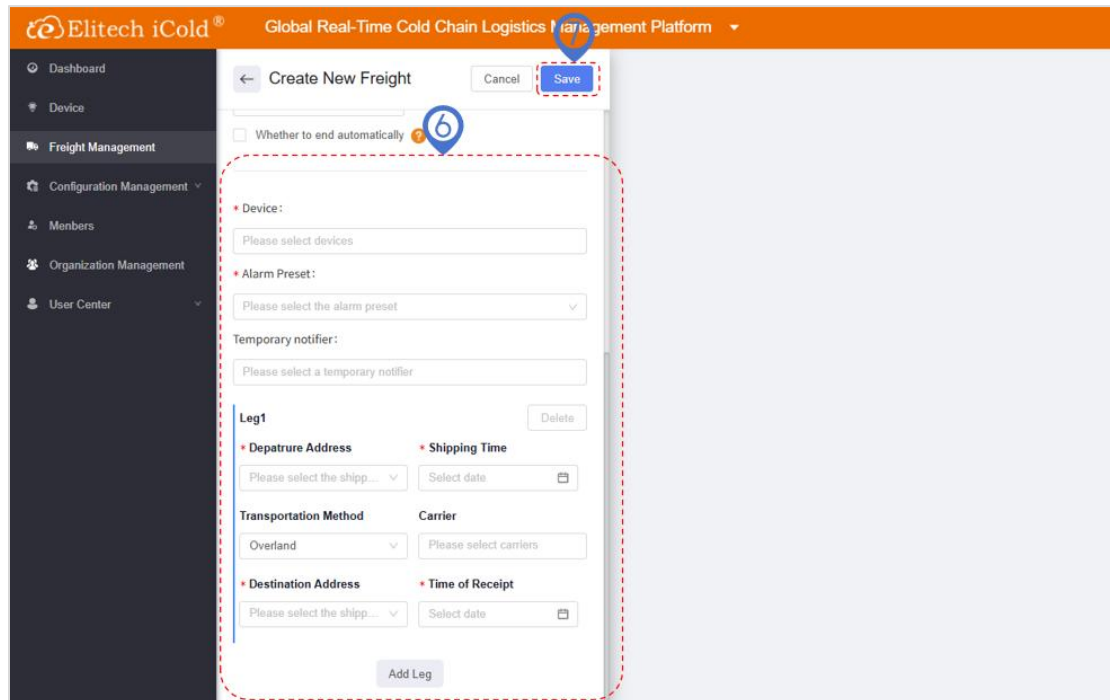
Elitech iCold®
Global Real-Time Cold Chain Logistics Ma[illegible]gement Platform

Dashboard
Device
Freight Management
Configuration Management
Menbers
Organization Management
User Center

Create New Freight
Cancel
Save
7

Whether to end automatically
?
6

* Device:
Please select devices
* Alarm Preset:
Please select the alarm preset
Temporary notifier:
Please select a temporary notifier

Leg1
Delete
* Depatrure Address
Please select the shipp...
* Shipping Time
Select date
Transportation Method
Overland
Carrier
Please select carriers
* Destination Address
Please select the shipp...
* Time of Receipt
Select date

Add Leg